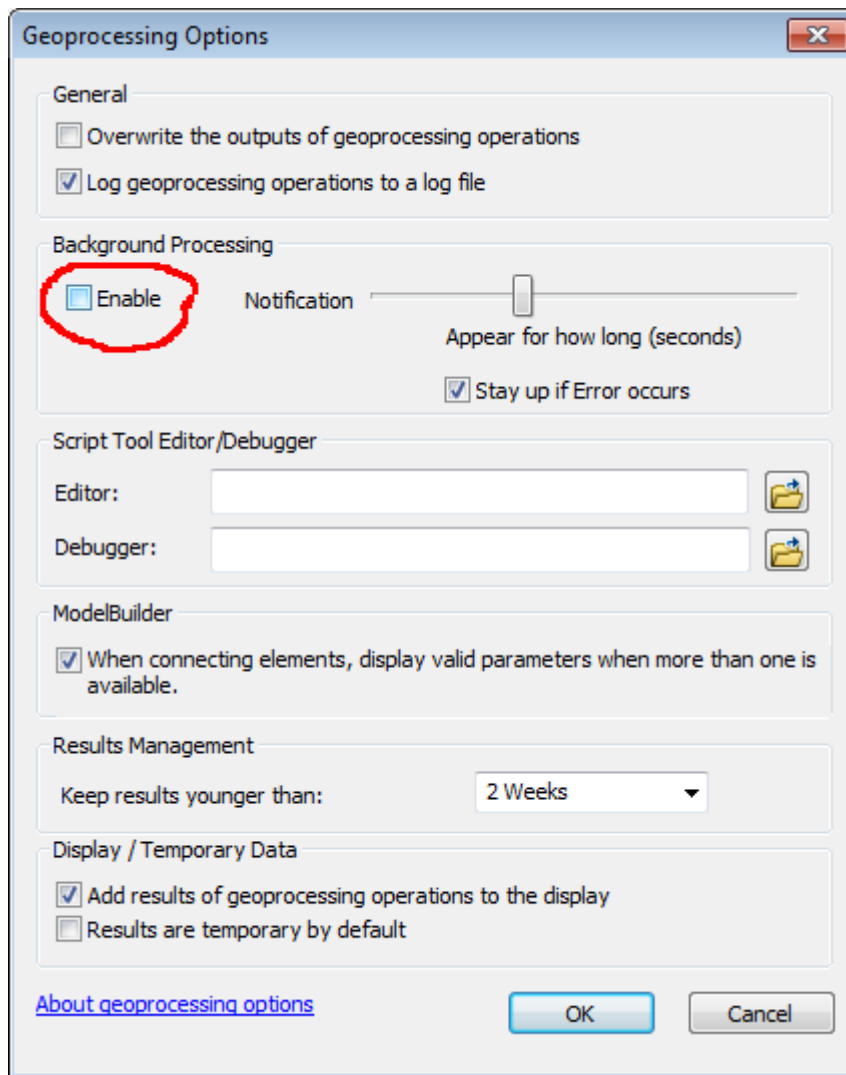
Geoprocessing Options

General

Overwrite the outputs of geoprocessing operations

Log geoprocessing operations to a log file

Background Processing

Enable

Notification

Appear for how long (seconds)

Stay up if Error occurs

Script Tool Editor/Debugger

Editor:

Debugger:

ModelBuilder

When connecting elements, display valid parameters when more than one is available.

Results Management

Keep results younger than:

2 Weeks

Display / Temporary Data

Add results of geoprocessing operations to the display

Results are temporary by default

About geoprocessing options

OK

Cancel